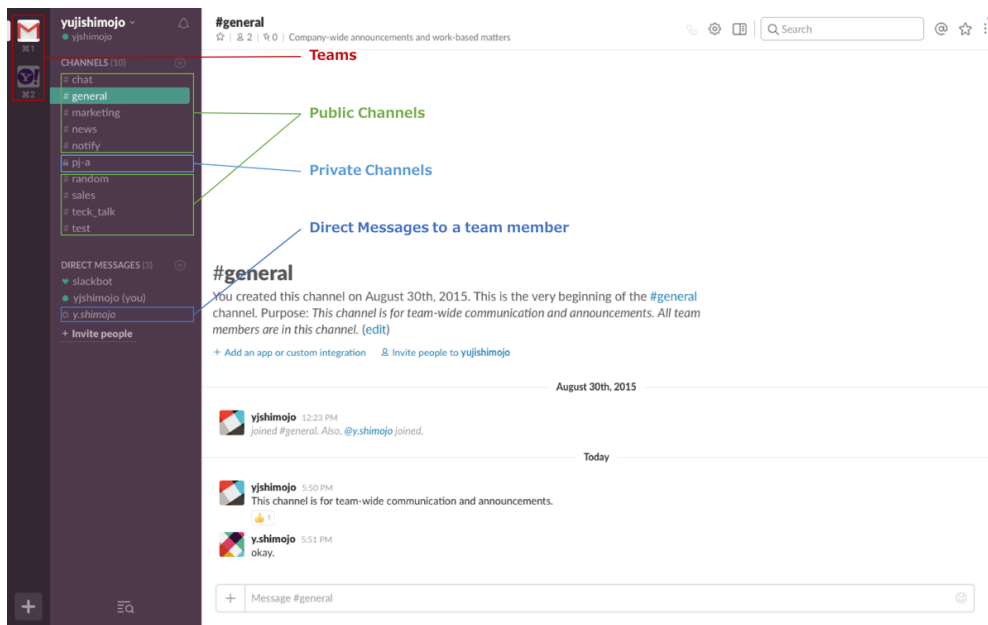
⌘1
⌘2

yujishimojo
yjshimojo

CHANNELS (10)
# chat
# general
# marketing
# news
# notify
pj-a
# random
# sales
# teck_talk
# test

DIRECT MESSAGES (3)
slackbot
yjshimojo (you)
y.shimojo
+ Invite people

Teams
Public Channels
Private Channels
Direct Messages to a team member

#general
| 2 | 0 | Company-wide announcements and work-based matters

Search

#general
You created this channel on August 30th, 2015. This is the very beginning of the #general channel. Purpose: *This channel is for team-wide communication and announcements. All team members are in this channel.* (edit)

+ Add an app or custom integration
Invite people to yujishimojo

August 30th, 2015

yjshimojo 12:23 PM
joined #general. Also, @y.shimojo joined.

Today

yjshimojo 5:50 PM
This channel is for team-wide communication and announcements.
1

y.shimojo 5:51 PM
okay.

+ Message #general